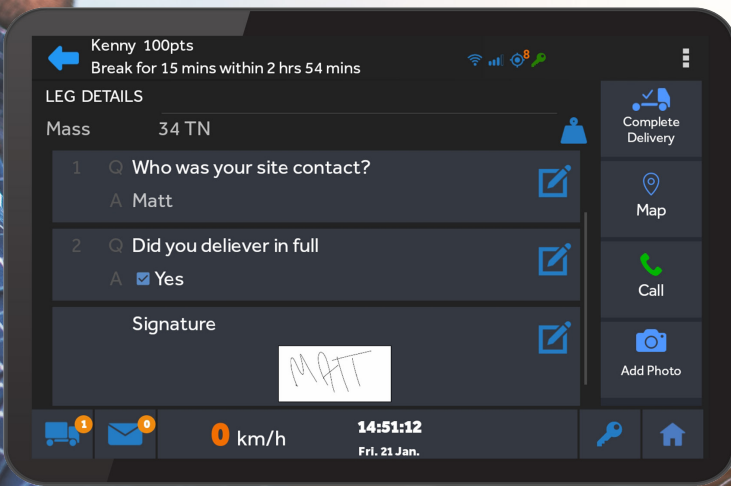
Kenny 100pts
Break for 15 mins within 2 hrs 54 mins

8

LEG DETAILS

Mass 34 TN

1 Q Who was your site contact?
A Matt

2 Q Did you deliever in full
A Yes

Signature

MATT

Complete Delivery

Map

Call

Add Photo

1

0

0 km/h

14:51:12
Fri. 21 Jan.